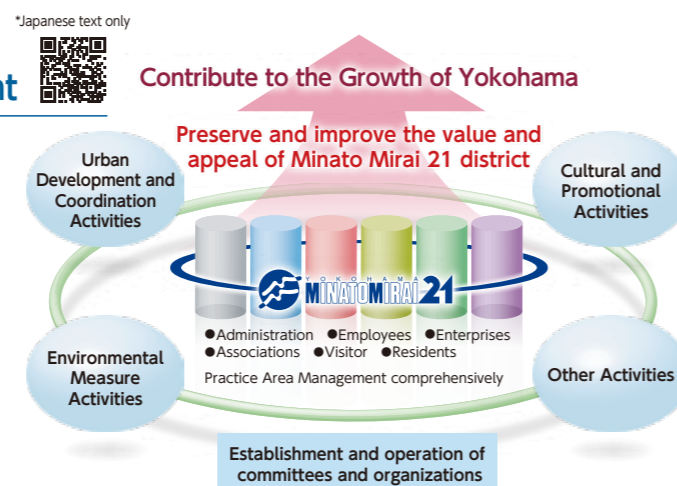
*Japanese text only

t

Contribute to the Growth of Yokohama

Preserve and improve the value and appeal of Minato Mirai 21 district

Urban Development and Coordination Activities

Cultural and Promotional Activities

YOKOHAMA MINATOMIRAI21

●Administration ●Employees ●Enterprises
●Associations ●Visitor ●Residents

Practice Area Management comprehensively

Environmental Measure Activities

Other Activities

Establishment and operation of committees and organizations